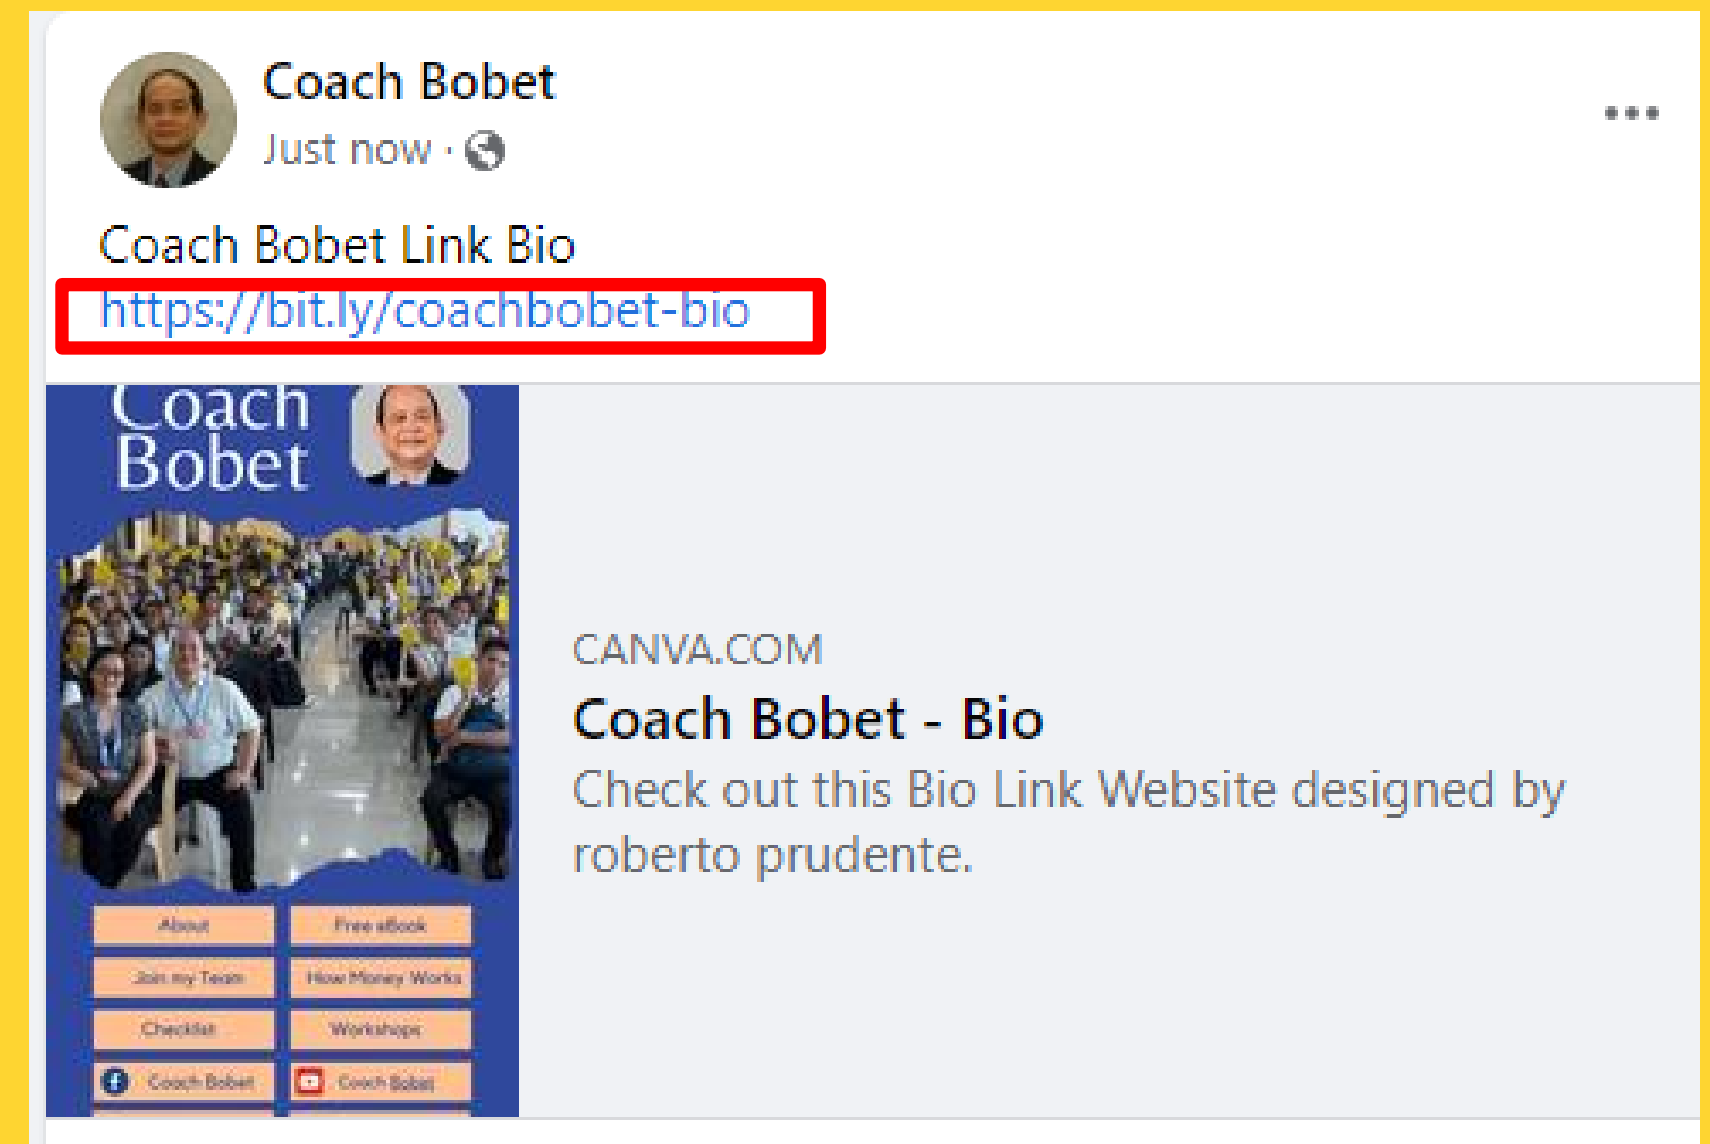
Coach Bobet
Just now ·

•••

Coach Bobet Link Bio
https://bit.ly/coachbobet-bio

Coach Bobet

About
Free eBook
Join my Team
How Money Works
Checklist
Workshops
Coach Bobet
Coach Bobet

CANVA.COM
Coach Bobet - Bio
Check out this Bio Link Website designed by roberto prudente.